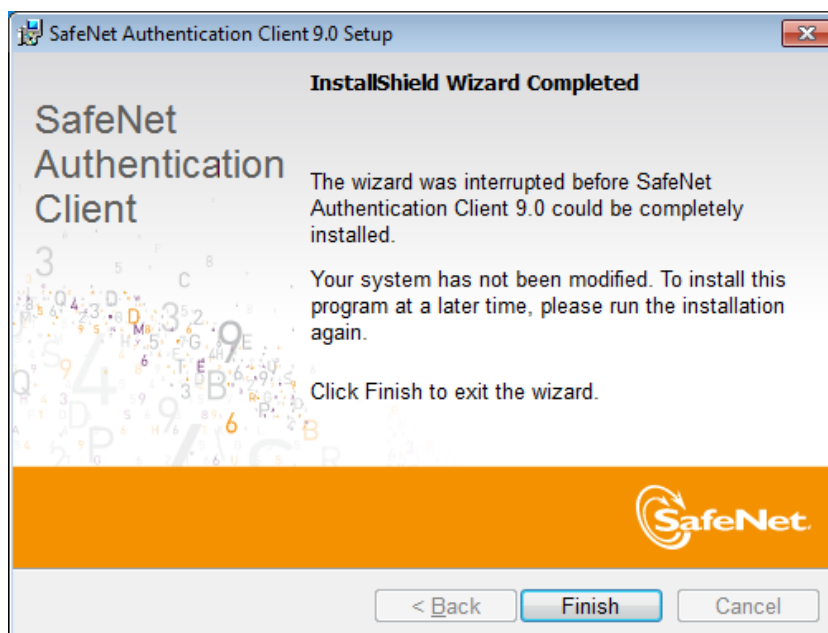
SafeNet Authentication Client 9.0 Setup

InstallShield Wizard Completed

SafeNet Authentication Client

The wizard was interrupted before SafeNet Authentication Client 9.0 could be completely installed.

Your system has not been modified. To install this program at a later time, please run the installation again.

Click Finish to exit the wizard.

SafeNet

< Back Finish Cancel